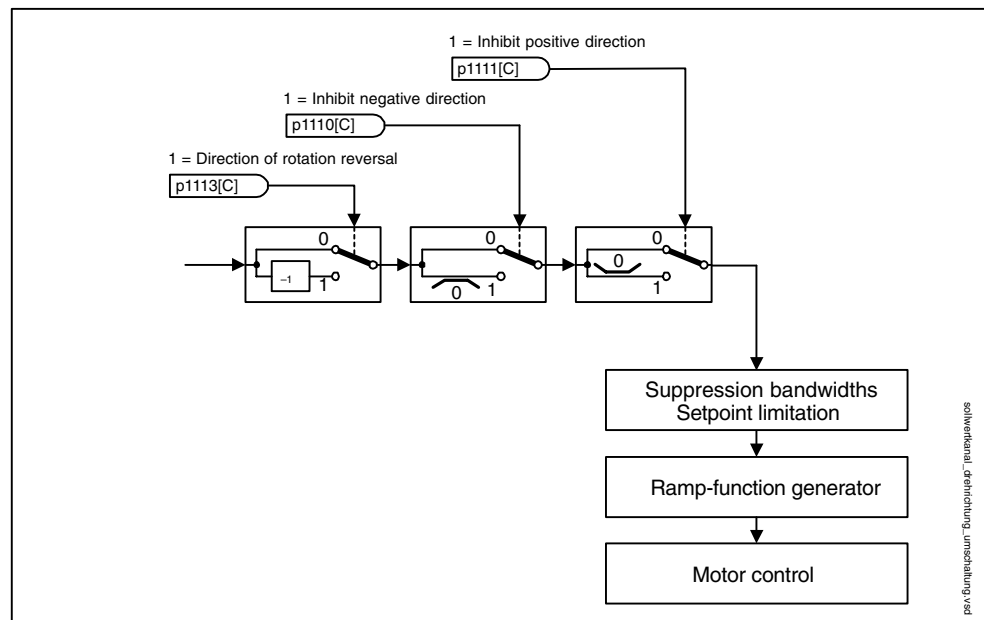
1 = Inhibit positive direction
p1111[C]

1 = Inhibit negative direction
p1110[C]

1 = Direction of rotation reversal
p1113[C]

0
–1
1

0
0
1

0
0
1

Suppression bandwidths
Setpoint limitation

Ramp-function generator

Motor control

sollwertkanal_drehrichtung_umschaltung.vsd